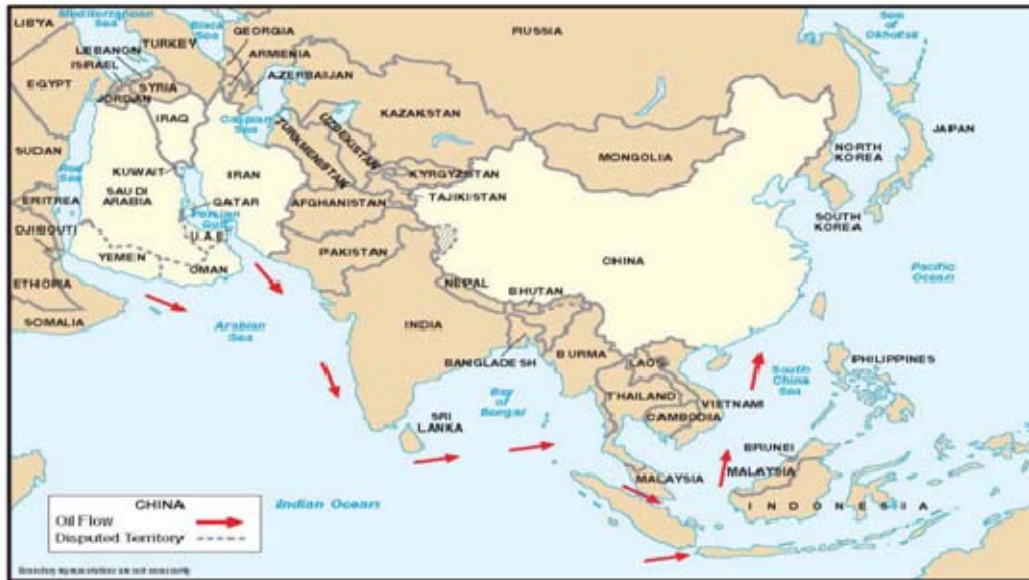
LIBYA
Mediterranean Sea
Black Sea
GEORGIA
RUSSIA
Sea of Okhotsk
TURKEY
LEBANON
ARMENIA
ISRAEL
SYRIA
AZERBAIJAN
EGYPT
JORDAN
IRAQ
Caspian Sea
KAZAKSTAN
UZBEKISTAN
TURKMENISTAN
SUDAN
KUWAIT
IRAN
Red Sea
KYRGYZSTAN
MONGOLIA
NORTH KOREA
JAPAN
SAUDI ARABIA
QATAR
AFGHANISTAN
TAJIKISTAN
ERITREA
Persian Gulf
DJIBOUTI
U.A.E.
SOUTH KOREA
YEMEN
OMAN
PAKISTAN
ETHIOPIA
NEPAL
CHINA
Pacific Ocean
BHUTAN
SOMALIA
Arabian Sea
INDIA
BANGLADESH
BURMA
LAOS
PHILIPPINES
South China Sea
Bay of Bengal
THAILAND
VIETNAM
SRI LANKA
CAMBODIA
BRUNEI
MALAYSIA
MALAYSIA
Indian Ocean
INDONESIA
CHINA
Oil Flow
Disputed Territory
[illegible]